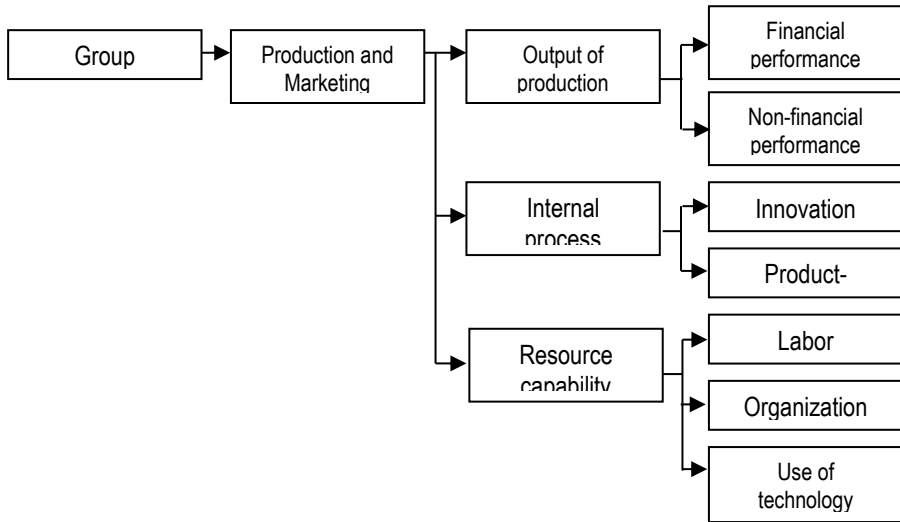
Group

Production and Marketing

Output of production

Financial performance

Non-financial performance

Internal process

Innovation

Product-

Resource capability

Labor

Organization

Use of technology